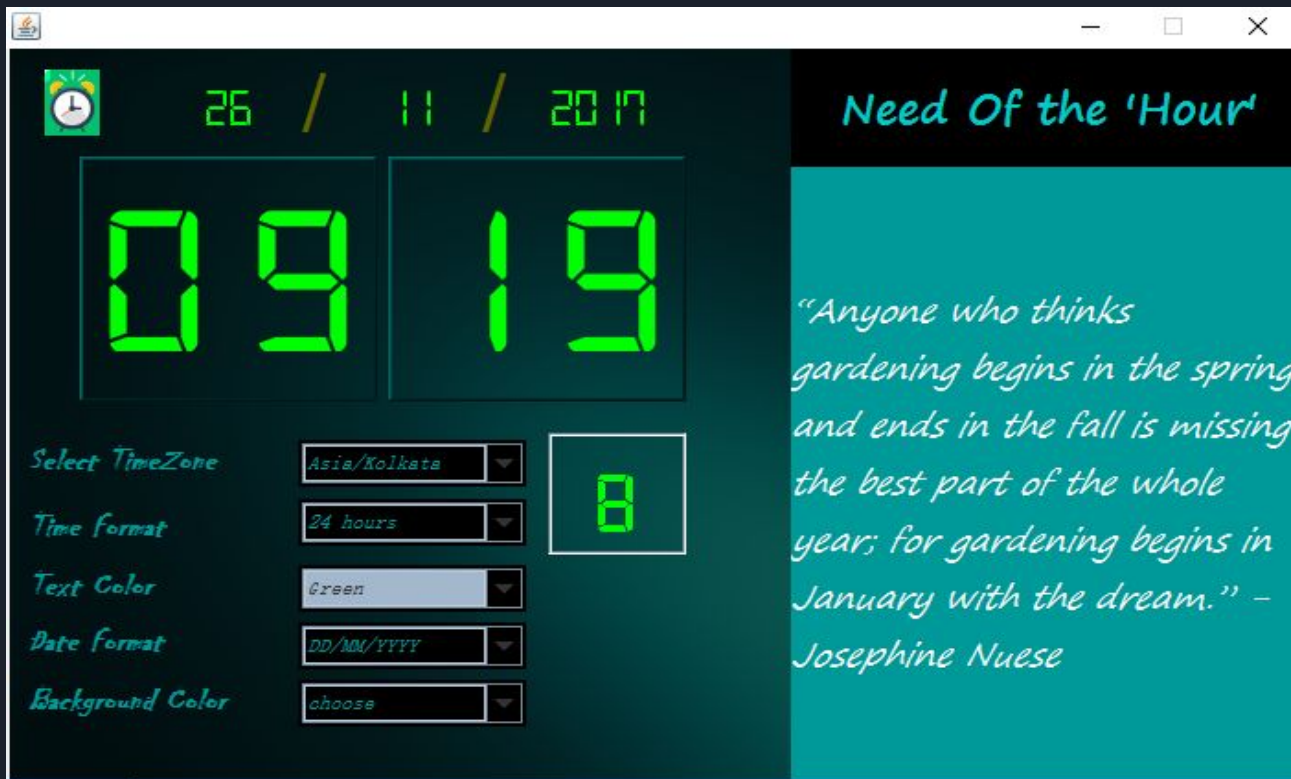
26 / 11 / 2017

09 19

Need Of the 'Hour'

"Anyone who thinks gardening begins in the spring and ends in the fall is missing the best part of the whole year; for gardening begins in January with the dream." – Josephine Nuese

Select TimeZone
Asia/Kolkata

Time Format
24 hours

Text Color
Green

Date Format
DD/MM/YYYY

Background Color
choose

8